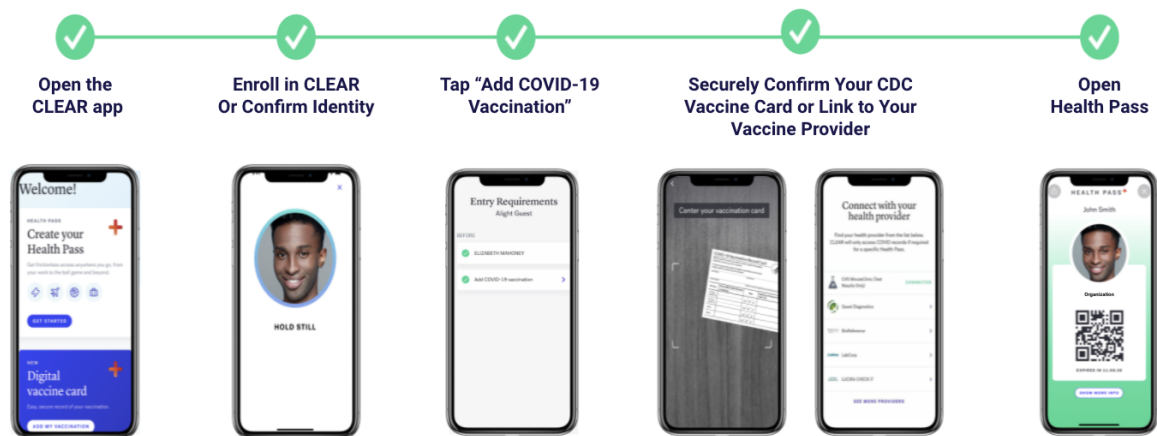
Open the CLEAR app

Enroll in CLEAR Or Confirm Identity

Tap “Add COVID-19 Vaccination”

Securely Confirm Your CDC Vaccine Card or Link to Your Vaccine Provider

Open Health Pass

Welcome!

HEALTH PASS

Create your Health Pass

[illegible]

GET STARTED

NEW

Digital vaccine card

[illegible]

ADD MY VACCINATION

HOLD STILL

Entry Requirements

Alight Guest

ELIZABETH MAHONEY

Add COVID-19 vaccination

Center your vaccination card

Connect with your health provider

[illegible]

Quest Diagnostics

Walgreens

LabCorp

SEE MORE PROVIDERS

HEALTH PASS

John Smith

Organization

SHOW MORE INFO